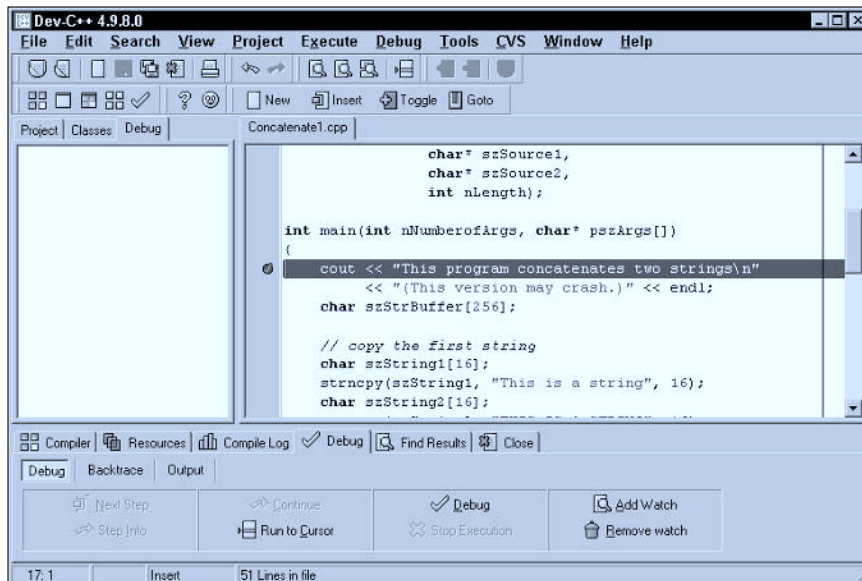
Dev-C++ 4.9.8.0

File Edit Search View Project Execute Debug Tools CVS Window Help

New Insert Toggle Goto

Project Classes Debug

Concatenate1.cpp

char* szSource1,
char* szSource2,
int nLength);

int main(int nNumberofArgs, char* pszArgs[])
{
cout << "This program concatenates two strings\n"
<< "(This version may crash.)" << endl;
char szStrBuffer[256];

// copy the first string
char szString1[16];
strncpy(szString1, "This is a string", 16);
char szString2[16];
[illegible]

Compiler Resources Compile Log Debug Find Results Close

Debug Backtrace Output

Next Step
Step Into
Continue
Run to Cursor
Debug
Stop Execution
Add Watch
Remove watch

17: 1 Insert 51 Lines in file